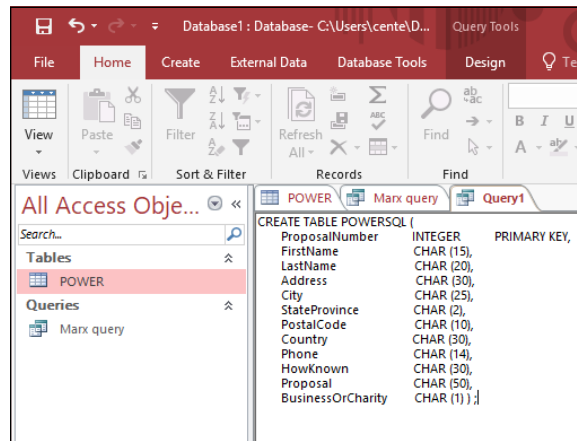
Database1 : Database- C:\Users\cente\D... Query Tools

File Home Create External Data Database Tools Design Te

View Paste Filter Refresh All Find

Views Clipboard Sort & Filter Records Find

All Access Obje... «

Search...

Tables

POWER

Queries

Marx query

POWER Marx query Query1

CREATE TABLE POWERSQL (
ProposalNumber INTEGER PRIMARY KEY,
FirstName CHAR (15),
LastName CHAR (20),
Address CHAR (30),
City CHAR (25),
StateProvince CHAR (2),
PostalCode CHAR (10),
Country CHAR (30),
Phone CHAR (14),
HowKnown CHAR (30),
Proposal CHAR (50),
BusinessOrCharity CHAR (1) ) ;